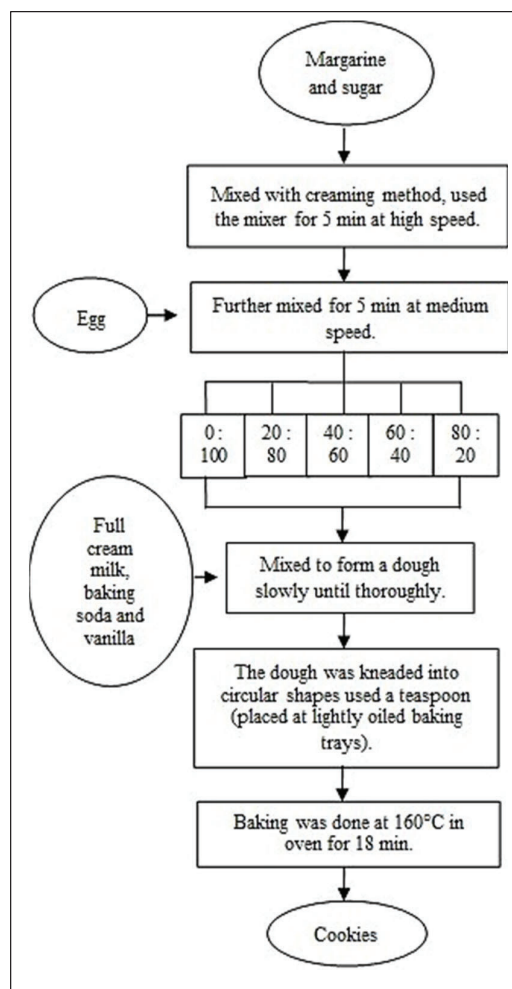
Margarine and sugar

Mixed with creaming method, used the mixer for 5 min at high speed.

Egg

Further mixed for 5 min at medium speed.

0 : 100

20 : 80

40 : 60

60 : 40

80 : 20

Full cream milk, baking soda and vanilla

Mixed to form a dough slowly until thoroughly.

The dough was kneaded into circular shapes used a teaspoon (placed at lightly oiled baking trays).

Baking was done at 160°C in oven for 18 min.

Cookies